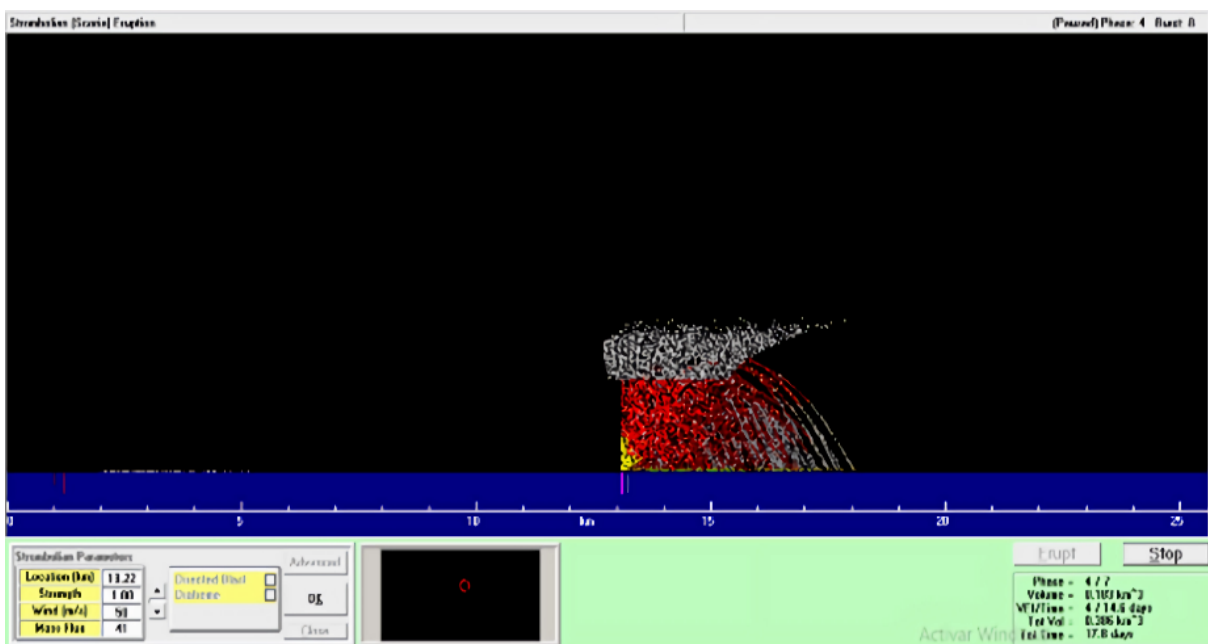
Strombolian (Scoria) Eruption

(Paused) Phase: 4 Burst: 8

0 5 10 km 15 20 25

Strombolian Parameters

| Location (km) | 13.22 |
|---|---|
| Strength | 1.00 |
| Wind (m/s) | 50 |
| Mass Flux | 41 |

Directed Blast
Diatreme

Advanced

OK

Close

Erupt

Stop

Phase = 4 / 7
Volume = 0.103 km^3
VEI/Time = 4 / 14.6 days
Tot Vol = 0.306 km^3
Tot Time = 17.8 days

Activar Wind